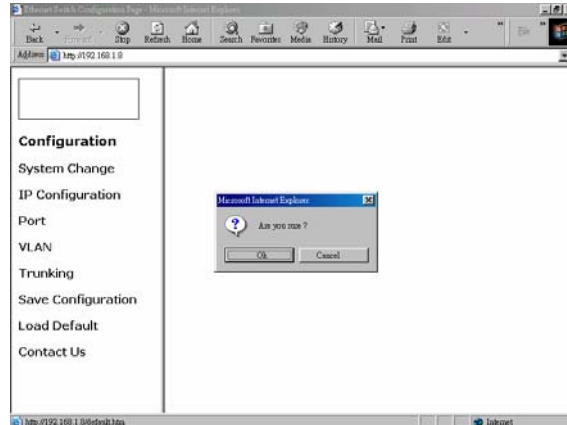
Ethernet Switch Configuration Page - Microsoft Internet Explorer

Back Forward Stop Refresh Home Search Favorites Media History Mail Print Edit

Address http://192.168.1.8

Configuration

System Change

IP Configuration

Port

VLAN

Trunking

Save Configuration

Load Default

Contact Us

Microsoft Internet Explorer

Are you sure ?

Ok Cancel

http://192.168.1.8/default.htm

Internet